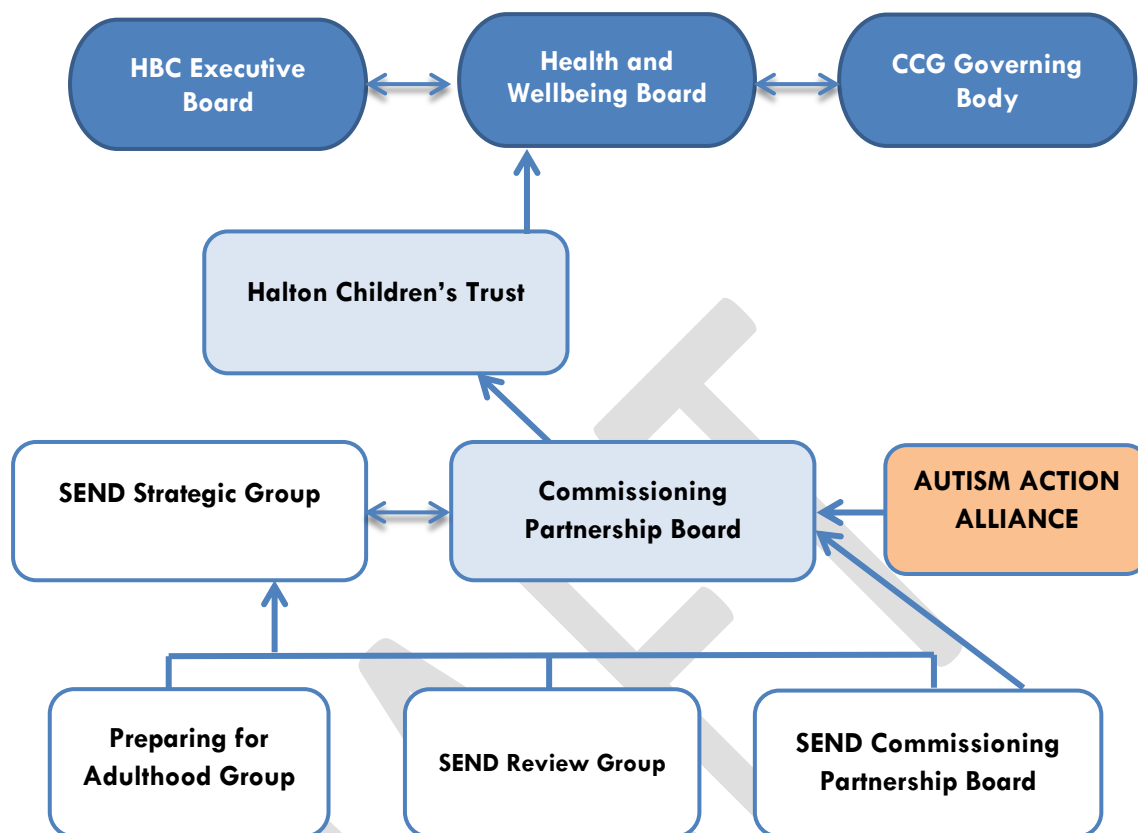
HBC Executive Board

Health and Wellbeing Board

CCG Governing Body

Halton Children's Trust

SEND Strategic Group

Commissioning Partnership Board

AUTISM ACTION ALLIANCE

Preparing for Adulthood Group

SEND Review Group

SEND Commissioning Partnership Board